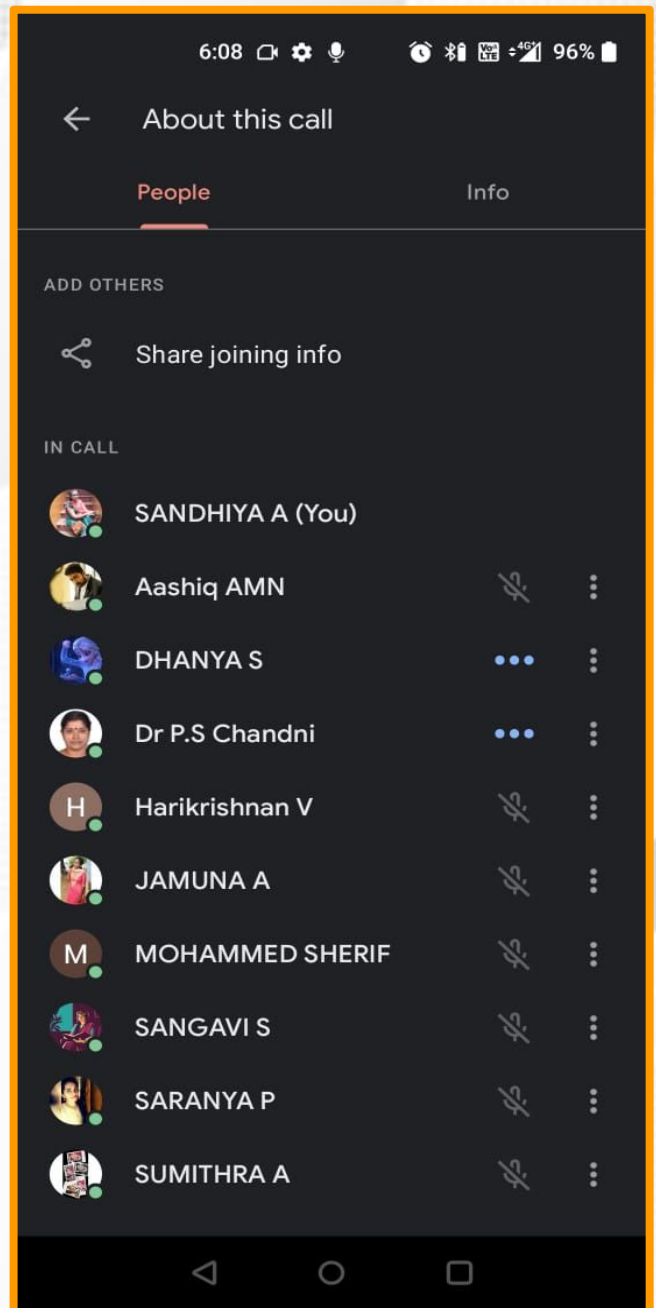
6:08 96%

About this call

People

Info

ADD OTHERS

Share joining info

IN CALL

SANDHIYA A (You)

Aashiq AMN

DHANYA S

Dr P.S Chandni

H Harikrishnan V

JAMUNA A

M MOHAMMED SHERIF

SANGAVI S

SARANYA P

SUMITHRA A